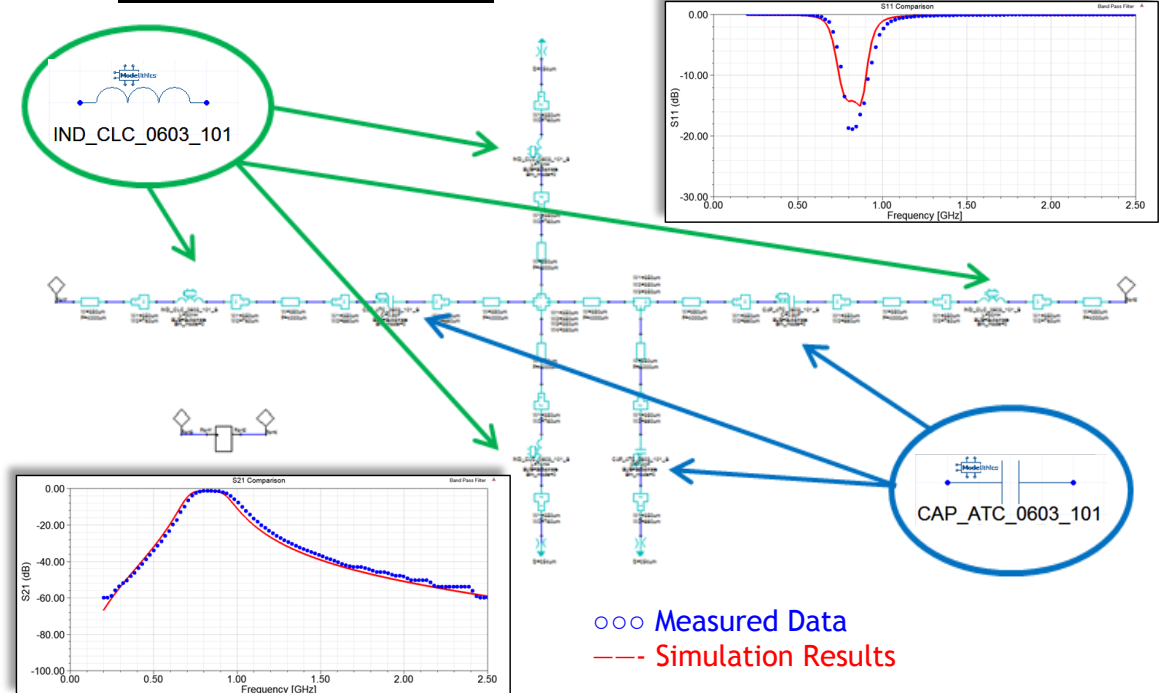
Modelithics
IND_CLC_0603_101

S11 Comparison
Band Pass Filter
0.00
-10.00
-20.00
-30.00
S11 (dB)
0.00 0.50 1.00 1.50 2.00 2.50
Frequency [GHz]

S21 Comparison
Band Pass Filter
0.00
-20.00
-40.00
-60.00
-80.00
-100.00
S21 (dB)
0.00 0.50 1.00 1.50 2.00 2.50
Frequency [GHz]

Modelithics
CAP_ATC_0603_101

○○○ Measured Data
—- Simulation Results